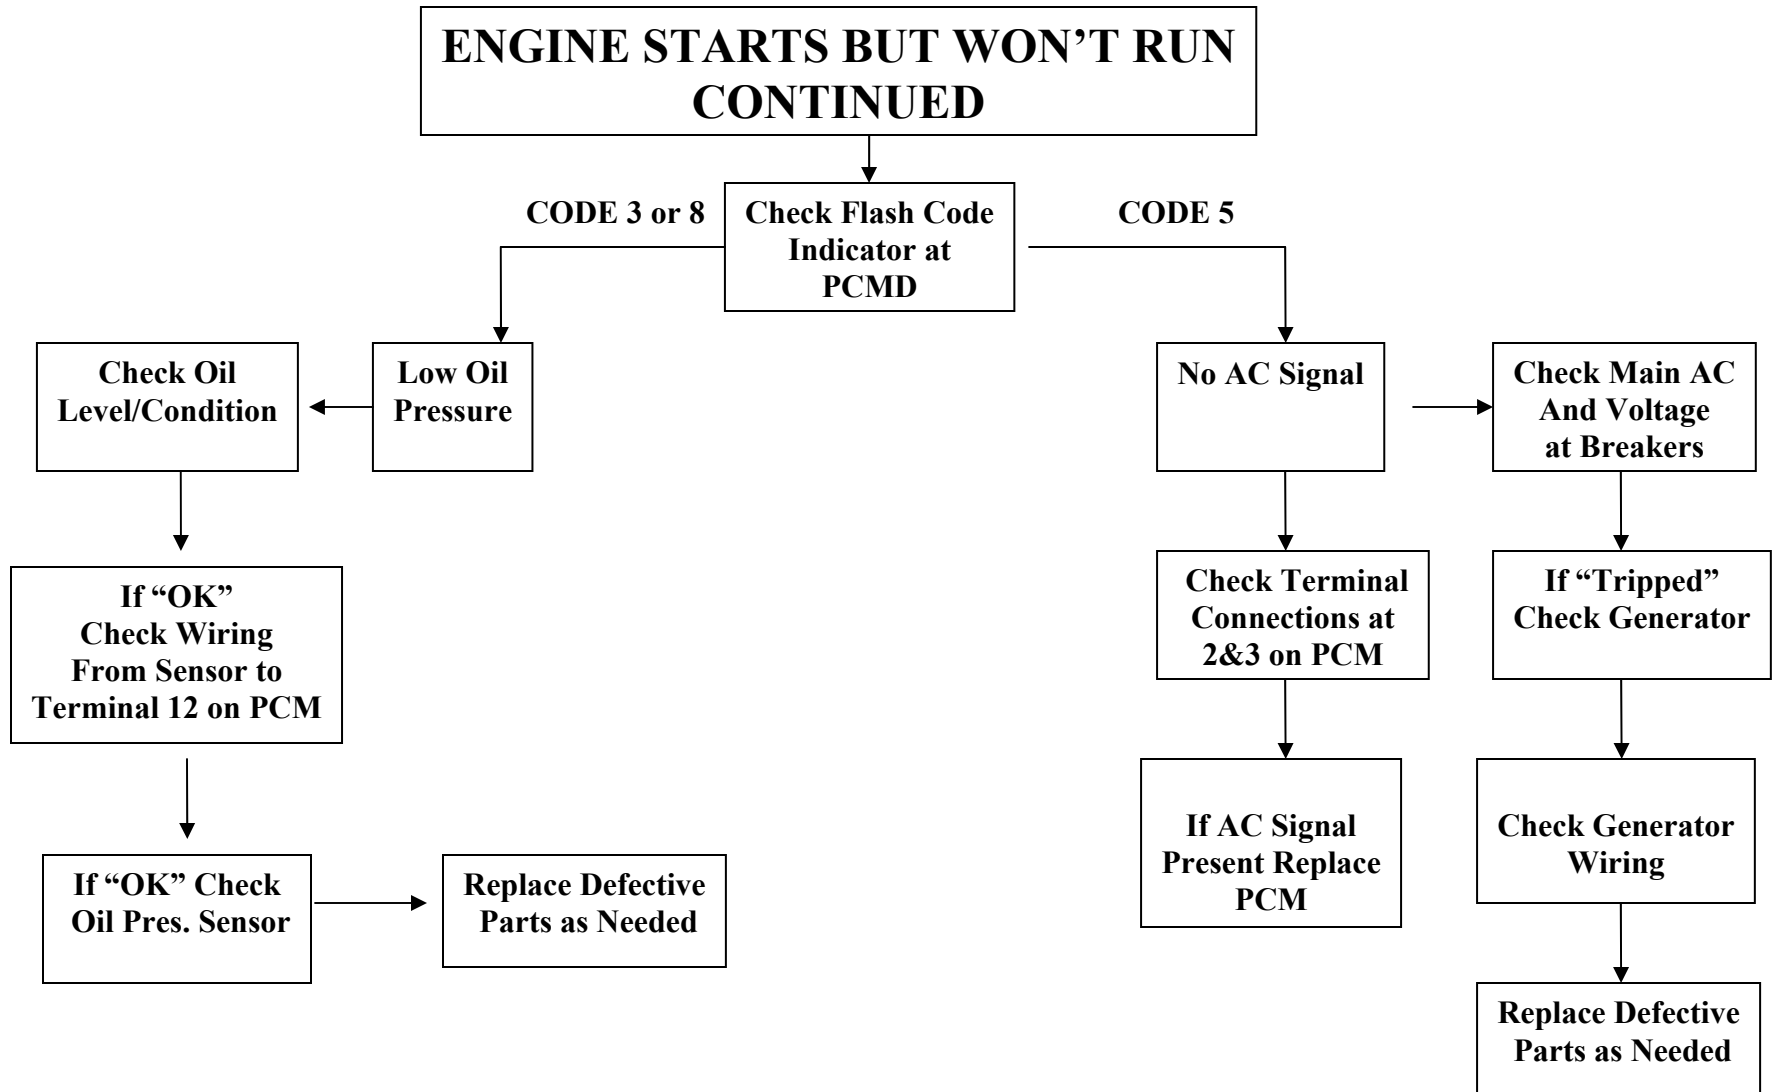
ENGINE STARTS BUT WON’T RUN CONTINUED

Check Flash Code Indicator at PCMD

CODE 3 or 8

CODE 5

Low Oil Pressure

Check Oil Level/Condition

If “OK” Check Wiring From Sensor to Terminal 12 on PCM

If “OK” Check Oil Pres. Sensor

Replace Defective Parts as Needed

No AC Signal

Check Main AC And Voltage at Breakers

Check Terminal Connections at 2&3 on PCM

If AC Signal Present Replace PCM

If “Tripped” Check Generator

Check Generator Wiring

Replace Defective Parts as Needed